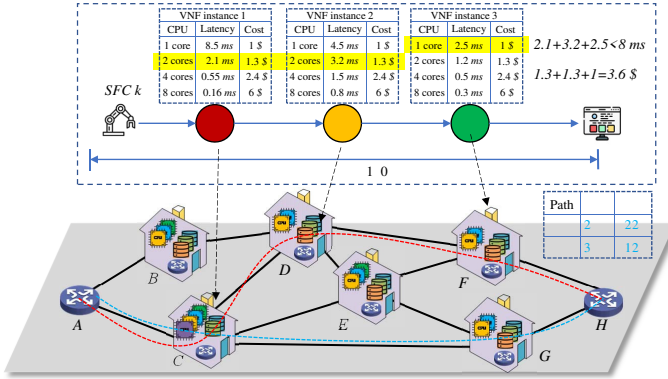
VNF instance 1

| CPU | Latency | Cost |
|---|---|---|
| 1 core | 8.5 *ms* | 1 $ |
| 2 cores | 2.1 *ms* | 1.3 $ |
| 4 cores | 0.55 *ms* | 2.4 $ |
| 8 cores | 0.16 *ms* | 6 $ |

VNF instance 2

| CPU | Latency | Cost |
|---|---|---|
| 1 core | 4.5 *ms* | 1 $ |
| 2 cores | 3.2 *ms* | 1.3 $ |
| 4 cores | 1.5 *ms* | 2.4 $ |
| 8 cores | 0.8 *ms* | 6 $ |

VNF instance 3

| CPU | Latency | Cost |
|---|---|---|
| 1 core | 2.5 *ms* | 1 $ |
| 2 cores | 1.2 *ms* | 1.3 $ |
| 4 cores | 0.5 *ms* | 2.4 $ |
| 8 cores | 0.3 *ms* | 6 $ |

*2.1+3.2+2.5<8 ms*

*1.3+1.3+1=3.6 $*

*SFC k*

1 0

| Path | | |
|---|---|---|
| | 2 | 22 |
| | 3 | 12 |

B D F A E H C G